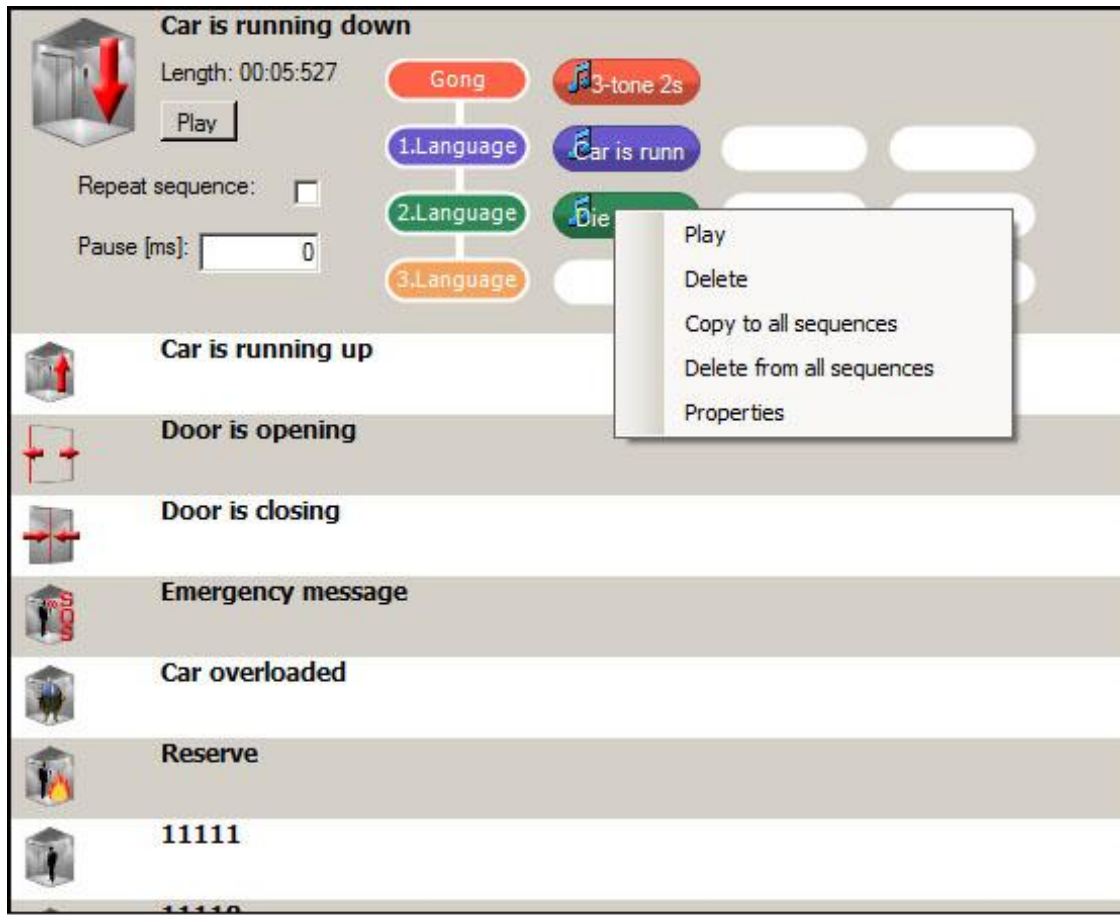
Car is running down

Length: 00:05:527

Play

Repeat sequence:

Pause [ms]: 0

Gong

3-tone 2s

1.Language

Car is runn

2.Language

Die

3.Language

Play
Delete
Copy to all sequences
Delete from all sequences
Properties

Car is running up

Door is opening

Door is closing

Emergency message

Car overloaded

Reserve

11111

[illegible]